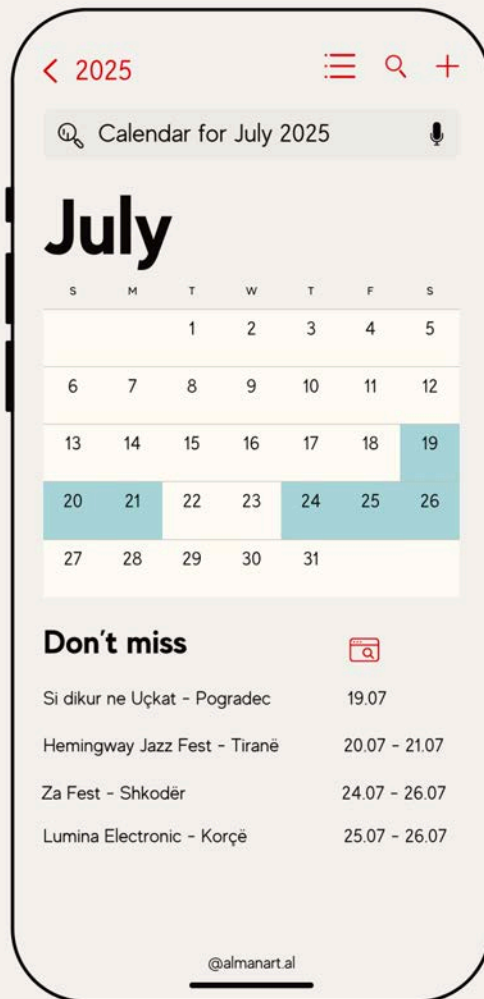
< 2025

Calendar for July 2025

July

| S | M | T | W | T | F | S |
|---|---|---|---|---|---|---|
| | | 1 | 2 | 3 | 4 | 5 |
| 6 | 7 | 8 | 9 | 10 | 11 | 12 |
| 13 | 14 | 15 | 16 | 17 | 18 | 19 |
| 20 | 21 | 22 | 23 | 24 | 25 | 26 |
| 27 | 28 | 29 | 30 | 31 | | |

Don't miss

Si dikur ne Uçkat - Pogradec 19.07

Hemingway Jazz Fest - Tiranë 20.07 - 21.07

Za Fest - Shkodër 24.07 - 26.07

Lumina Electronic - Korçë 25.07 - 26.07

@almanart.al